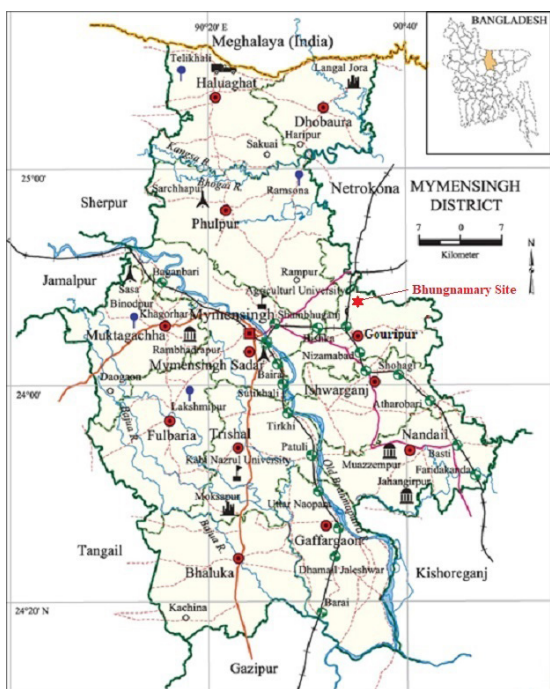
90°20' E
90°40'
BANGLADESH
Meghalaya (India)
Telikhali
Haluaghat
Langal Jora
Dhobaura
Haripur
Sakuai
Kangsa R.
25°00'
Bhogai R.
Sarchhapur
Ramsona
Netrokona
MYMENSINGH DISTRICT
Sherpur
Phulpur
7 0 7
Kilometer
N
Rampur
Jamalpur
Busanbari
Agricultural University
Bhungnamary Site
Sasa
Binodpur
Khagorhar
Muktagachha
Mymensingh
Shambhuganj
Gouripur
Rambhadrapur
Nizamabad
Daogaon
Mymensingh Sadar
Baira
Shohagi
24°00'
Ishwarganj
Suthikhali
Atharobari
Banar R.
Lakshmipur
Fulbaria
Trishal
Tirkhi
Nandail
Basti
Patuli
Munzeempur
Faridakanda
Kabi Nazrul University
Old Brahmaputra
Jahangirpur
Moksapur
Uttar Naopara
Gaffargaon
Tangail
Banar R.
Bhaluka
Dhamali Jaleshwar
Kishoreganj
24°20' N
Barai
Kachina
Gazipur